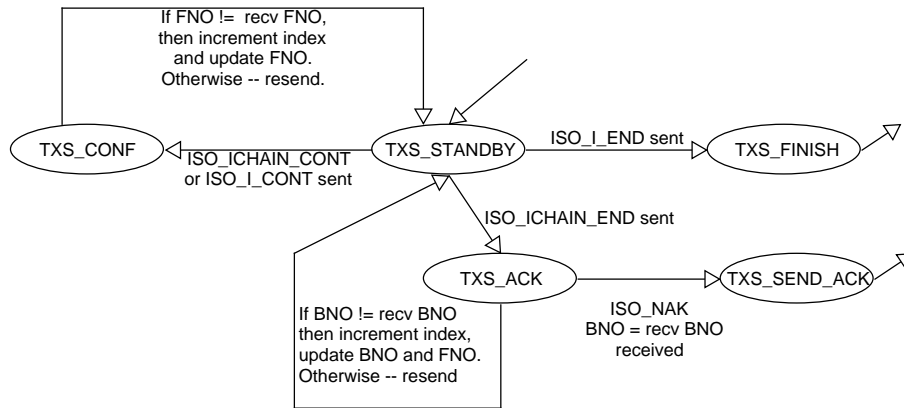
If FNO != recv FNO, then increment index and update FNO. Otherwise -- resend.

TXS_CONF

ISO_ICHAIN_CONT or ISO_I_CONT sent

TXS_STANDBY

ISO_I_END sent

TXS_FINISH

ISO_ICHAIN_END sent

TXS_ACK

TXS_SEND_ACK

If BNO != recv BNO then increment index, update BNO and FNO. Otherwise -- resend

ISO_NAK BNO = recv BNO received